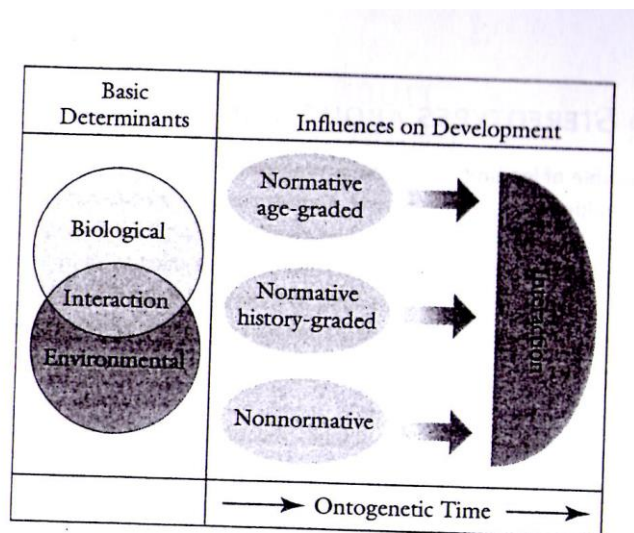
| Basic Determinants | Influences on Development |
|---|---|
| Biological<br>Interaction<br>Environmental | Normative age-graded<br>Normative history-graded<br>Nonnormative<br>Interaction |
| | Ontogenetic Time |